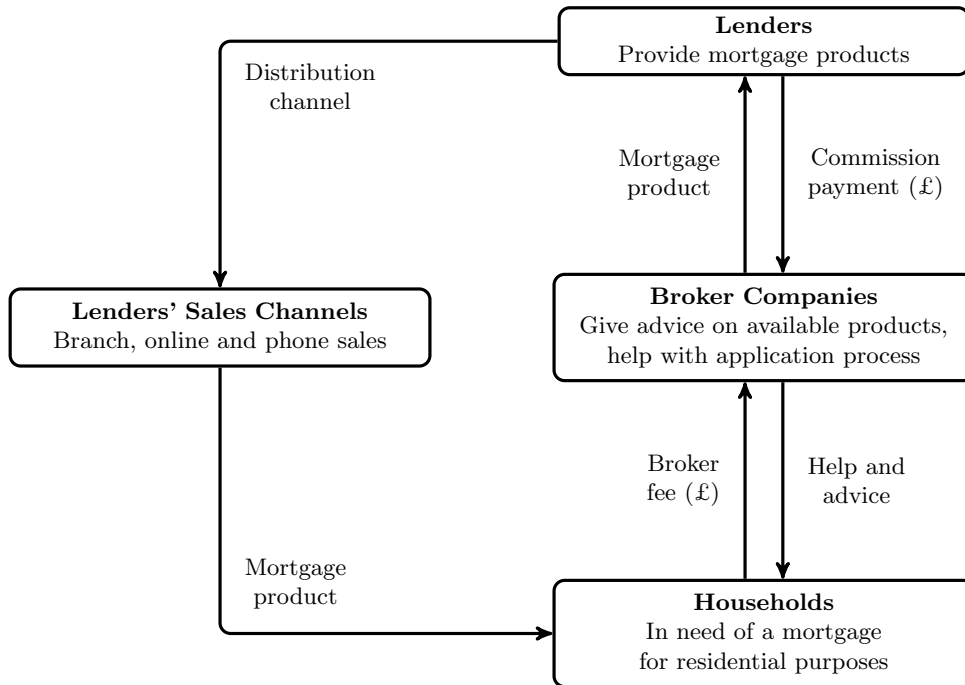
**Lenders**
Provide mortgage products

Distribution channel

Mortgage product

Commission payment (£)

**Lenders' Sales Channels**
Branch, online and phone sales

**Broker Companies**
Give advice on available products, help with application process

Broker fee (£)

Help and advice

Mortgage product

**Households**
In need of a mortgage for residential purposes